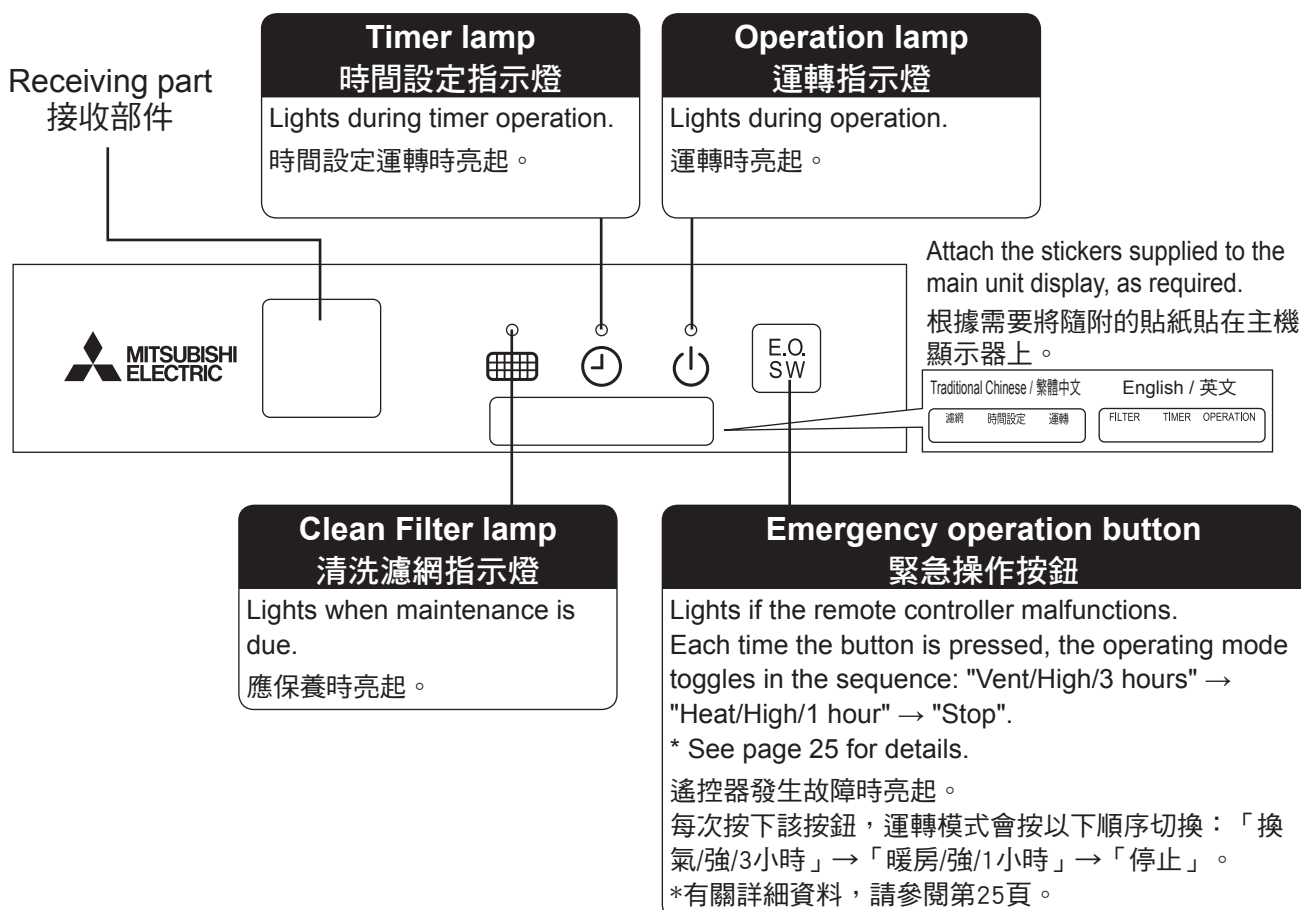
Receiving part
接收部件

Timer lamp
時間設定指示燈
Lights during timer operation.
時間設定運轉時亮起。

Operation lamp
運轉指示燈
Lights during operation.
運轉時亮起。

Attach the stickers supplied to the main unit display, as required.
根據需要將隨附的貼紙貼在主機顯示器上。

MITSUBISHI ELECTRIC

E.O. SW

Traditional Chinese / 繁體中文
濾網 時間設定 運轉

English / 英文
FILTER TIMER OPERATION

Clean Filter lamp
清洗濾網指示燈
Lights when maintenance is due.
應保養時亮起。

Emergency operation button
緊急操作按鈕
Lights if the remote controller malfunctions.
Each time the button is pressed, the operating mode toggles in the sequence: "Vent/High/3 hours" → "Heat/High/1 hour" → "Stop".
* See page 25 for details.
遙控器發生故障時亮起。
每次按下該按鈕，運轉模式會按以下順序切換：「換氣/強/3小時」→「暖房/強/1小時」→「停止」。
*有關詳細資料，請參閱第25頁。